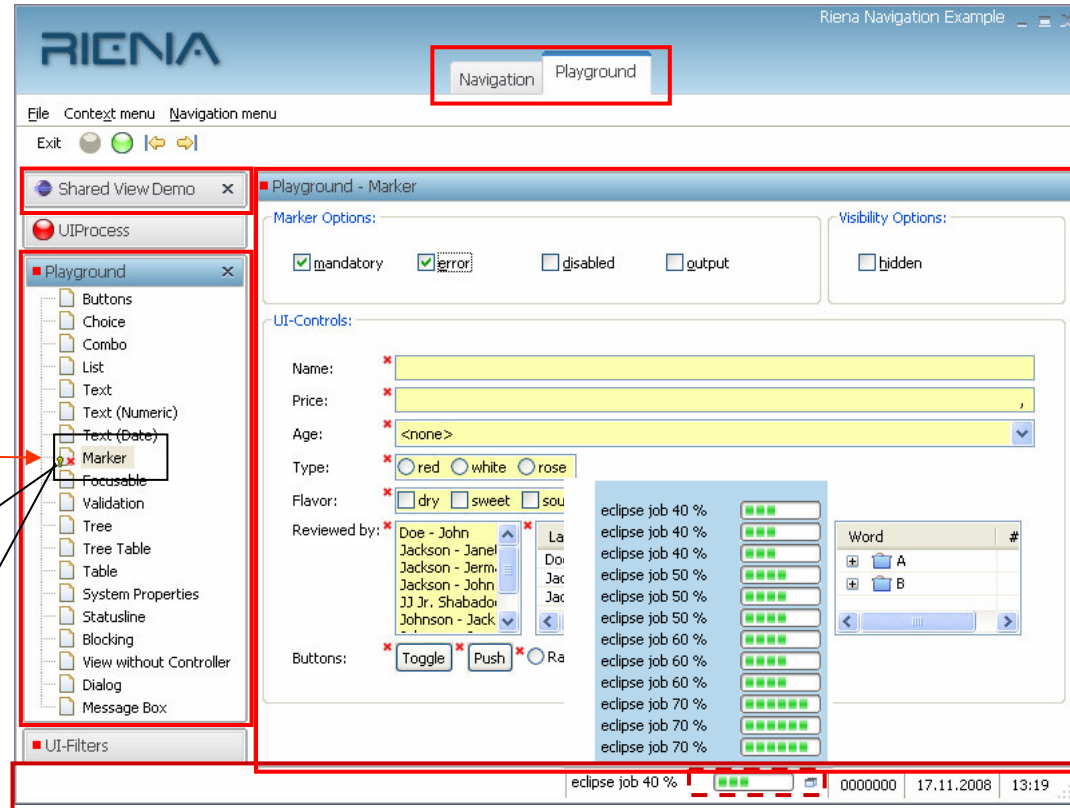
RIENA

Riena Navigation Example

Navigation Playground

File Context menu Navigation menu

Exit

Shared View Demo ×

UIProcess

Playground ×

Buttons
Choice
Combo
List
Text
Text (Numeric)
Text (Date)
Marker
Focusable
Validation
Tree
Tree Table
Table
System Properties
Statusline
Blocking
View without Controller
Dialog
Message Box

UI-Filters

Playground - Marker

Marker Options:

mandatory error disabled output

Visibility Options:

hidden

UI-Controls:

Name:

Price: ,

Age: <none>

Type: red white rose

Flavor: dry sweet sou

Reviewed by: Doe - John, Jackson - Janet, Jackson - Jerm, Jackson - John, JJ Jr. Shabadoo, Johnson - Jack

La
Doe
Jac
Jac

Word #
A
B

Buttons: Toggle Push Ra

eclipse job 40 %
eclipse job 40 %
eclipse job 40 %
eclipse job 50 %
eclipse job 50 %
eclipse job 50 %
eclipse job 60 %
eclipse job 60 %
eclipse job 60 %
eclipse job 70 %
eclipse job 70 %
eclipse job 70 %

eclipse job 40 % 0000000 17.11.2008 13:19